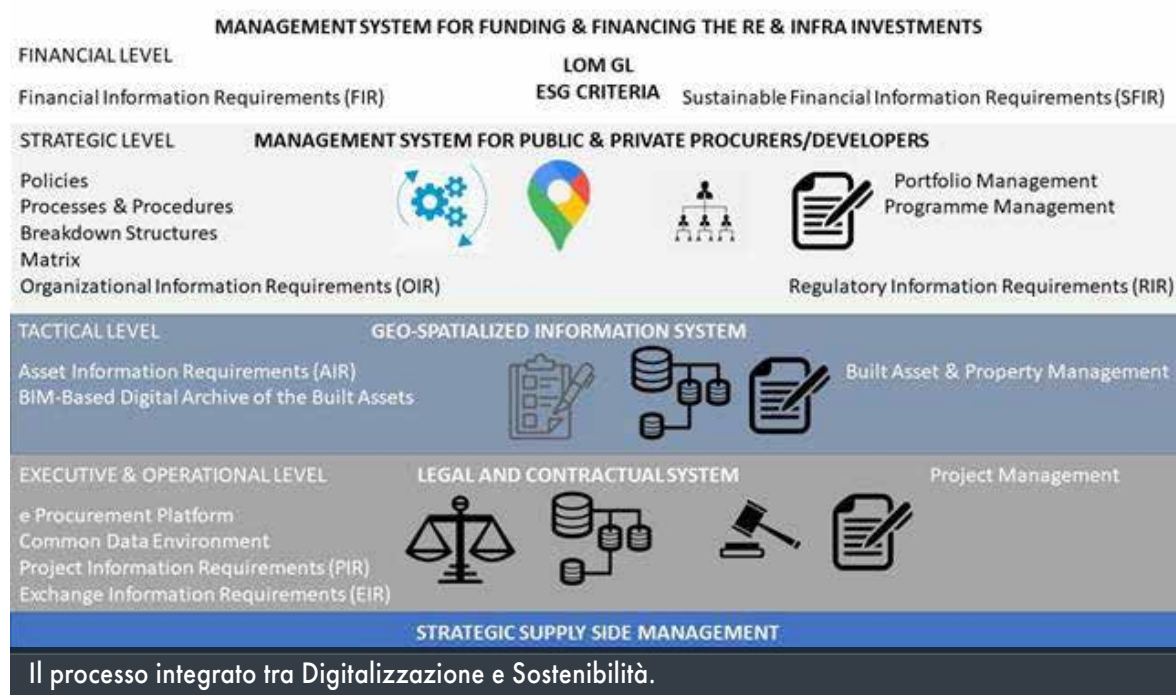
MANAGEMENT SYSTEM FOR FUNDING & FINANCING THE RE & INFRA INVESTMENTS

FINANCIAL LEVEL

LOM GL

Financial Information Requirements (FIR)

ESG CRITERIA

Sustainable Financial Information Requirements (SFIR)

STRATEGIC LEVEL

MANAGEMENT SYSTEM FOR PUBLIC & PRIVATE PROCURERS/DEVELOPERS

Policies
Processes & Procedures
Breakdown Structures
Matrix
Organizational Information Requirements (OIR)

Portfolio Management
Programme Management

Regulatory Information Requirements (RIR)

TACTICAL LEVEL

GEO-SPATIALIZED INFORMATION SYSTEM

Asset Information Requirements (AIR)
BIM-Based Digital Archive of the Built Assets

Built Asset & Property Management

EXECUTIVE & OPERATIONAL LEVEL

LEGAL AND CONTRACTUAL SYSTEM

Project Management

e Procurement Platform
Common Data Environment
Project Information Requirements (PIR)
Exchange Information Requirements (EIR)

STRATEGIC SUPPLY SIDE MANAGEMENT

Il processo integrato tra Digitalizzazione e Sostenibilità.